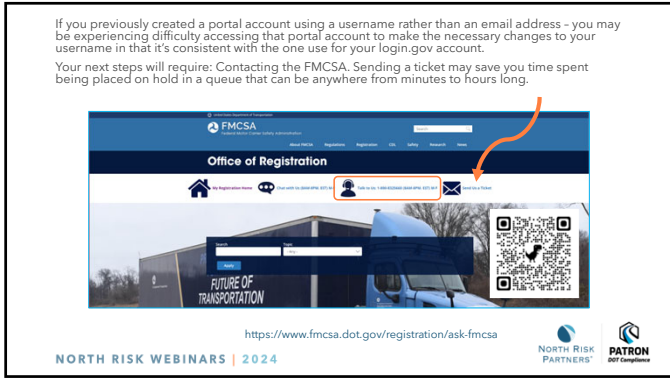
If you previously created a portal account using a username rather than an email address – you may be experiencing difficulty accessing that portal account to make the necessary changes to your username in that it's consistent with the one use for your login.gov account.

Your next steps will require: Contacting the FMCSA. Sending a ticket may save you time spent being placed on hold in a queue that can be anywhere from minutes to hours long.

United States Department of Transportation

FMCSA
Federal Motor Carrier Safety Administration

Search

About FMCSA Regulations Registration CDL Safety Research Home

Office of Registration

My Registration Home

Chat with Us (8AM-8PM, EST) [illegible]

Talk to Us: 1-800-832-5660 (8AM-8PM, EST) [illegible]

Send Us a Ticket

Search

Topic

Apply

FUTURE OF TRANSPORTATION

https://www.fmcsa.dot.gov/registration/ask-fmcsa

NORTH RISK WEBINARS | 2024

NORTH RISK PARTNERS

PATRON DOT Compliance